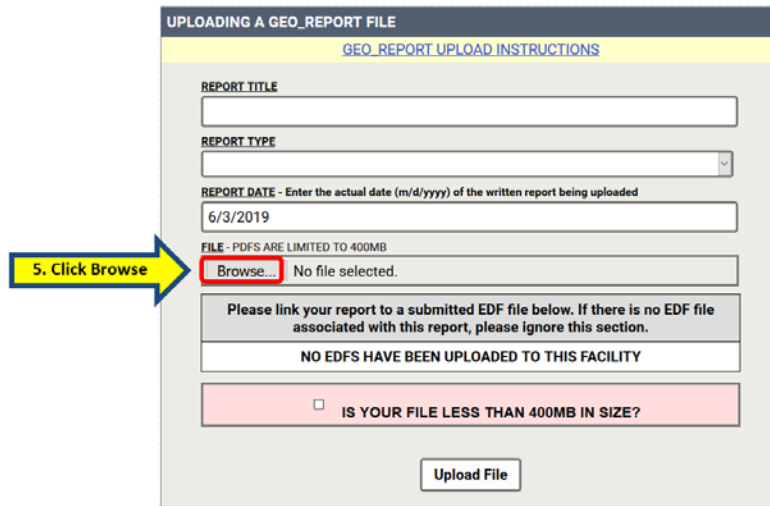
UPLOADING A GEO_REPORT FILE

GEO_REPORT UPLOAD INSTRUCTIONS

REPORT TITLE

REPORT TYPE

REPORT DATE - Enter the actual date (m/d/yyyy) of the written report being uploaded

6/3/2019

FILE - PDFS ARE LIMITED TO 400MB

5. Click Browse

Browse... No file selected.

Please link your report to a submitted EDF file below. If there is no EDF file associated with this report, please ignore this section.

NO EDFS HAVE BEEN UPLOADED TO THIS FACILITY

IS YOUR FILE LESS THAN 400MB IN SIZE?

Upload File